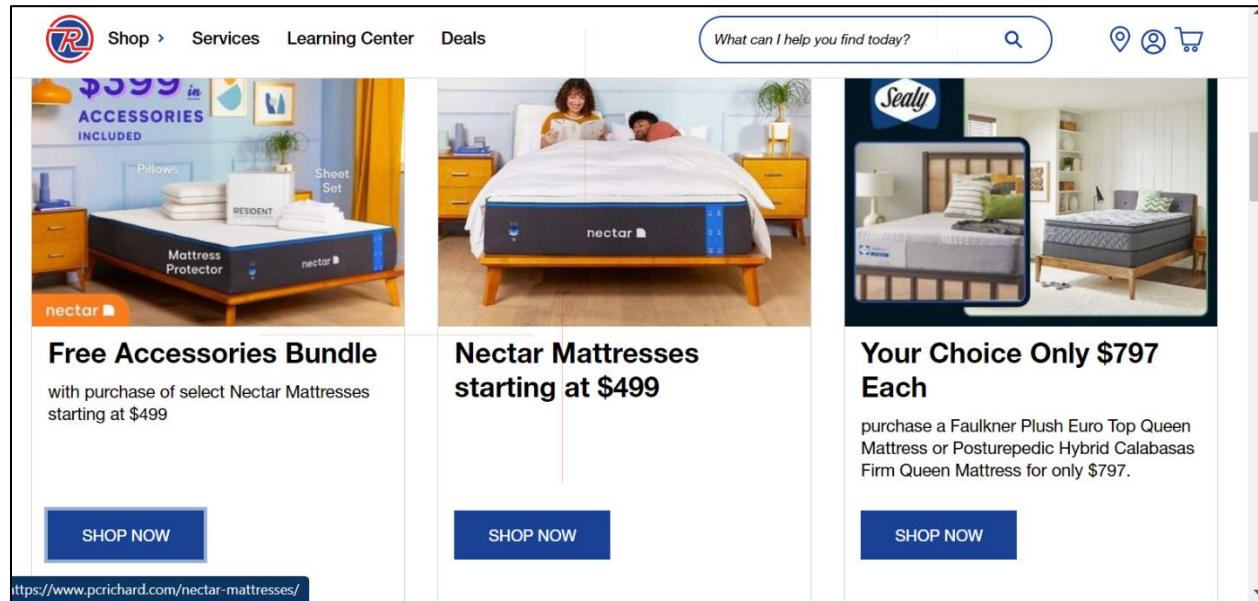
Shop › Services Learning Center Deals

What can I help you find today?

$399 in ACCESSORIES INCLUDED

Pillows

Sheet Set

RESIDENT

Mattress Protector

nectar

nectar

Free Accessories Bundle

with purchase of select Nectar Mattresses starting at $499

SHOP NOW

nectar

Nectar Mattresses starting at $499

SHOP NOW

Sealy

Your Choice Only $797 Each

purchase a Faulkner Plush Euro Top Queen Mattress or Posturepedic Hybrid Calabasas Firm Queen Mattress for only $797.

SHOP NOW

ttps://www.pcrichard.com/nectar-mattresses/